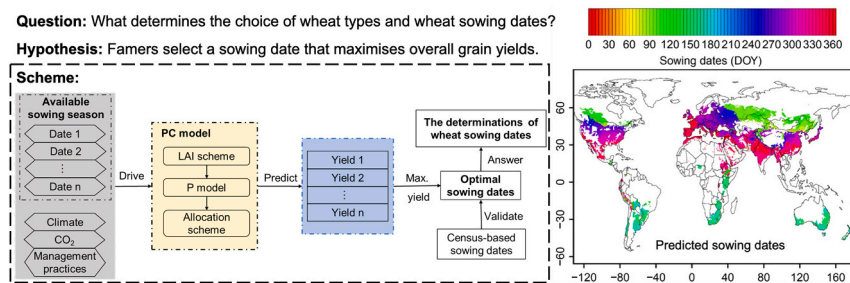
**Question:** What determines the choice of wheat types and wheat sowing dates?

**Hypothesis:** Famers select a sowing date that maximises overall grain yields.

**Scheme:**

Available sowing season

Date 1

Date 2

⋮

Date n

Climate

$CO_2$

Management practices

Drive

PC model

LAI scheme

P model

Allocation scheme

Predict

Yield 1

Yield 2

⋮

Yield n

Max. yield

Optimal sowing dates

Answer

The determinations of wheat sowing dates

Validate

Census-based sowing dates

0 30 60 90 120 150 180 210 240 270 300 330 360

Sowing dates (DOY)

60

30

0

-30

-60

Predicted sowing dates

-120 -80 -40 0 40 80 120 160